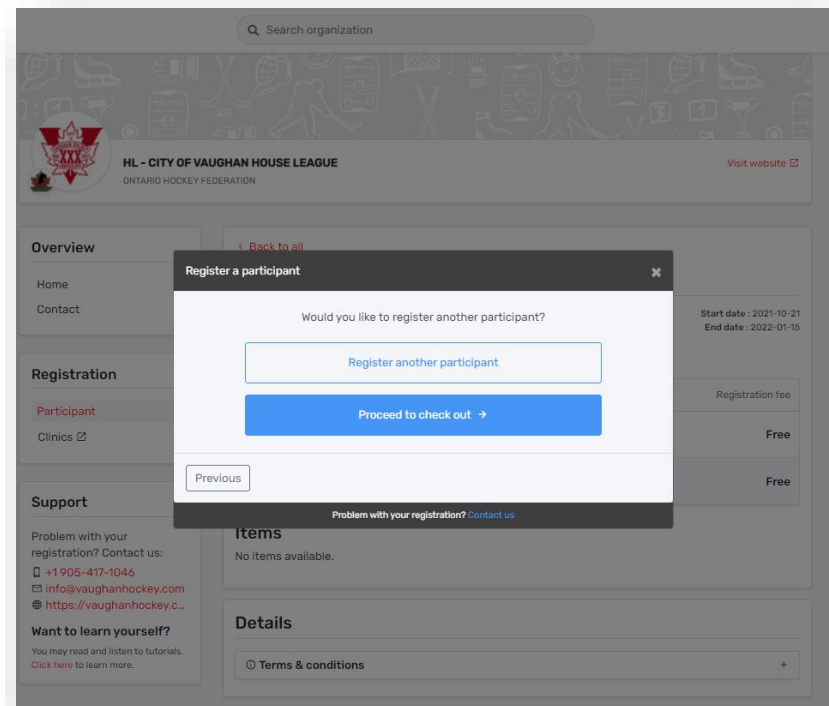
Search organization

XXX

HL - CITY OF VAUGHAN HOUSE LEAGUE
ONTARIO HOCKEY FEDERATION

Visit website

Overview

Home

Contact

Registration

Participant

Clinics

Support

Problem with your registration? Contact us:

+1 905-417-1046

info@vaughanhockey.com

https://vaughanhockey.c...

Want to learn yourself?

You may read and listen to tutorials. Click here to learn more.

< Back to all

Start date : 2021-10-21
End date : 2022-01-15

Registration fee

Free

Free

Items

No items available.

Details

Terms & conditions

+

Register a participant

Would you like to register another participant?

Register another participant

Proceed to check out →

Previous

Problem with your registration? Contact us